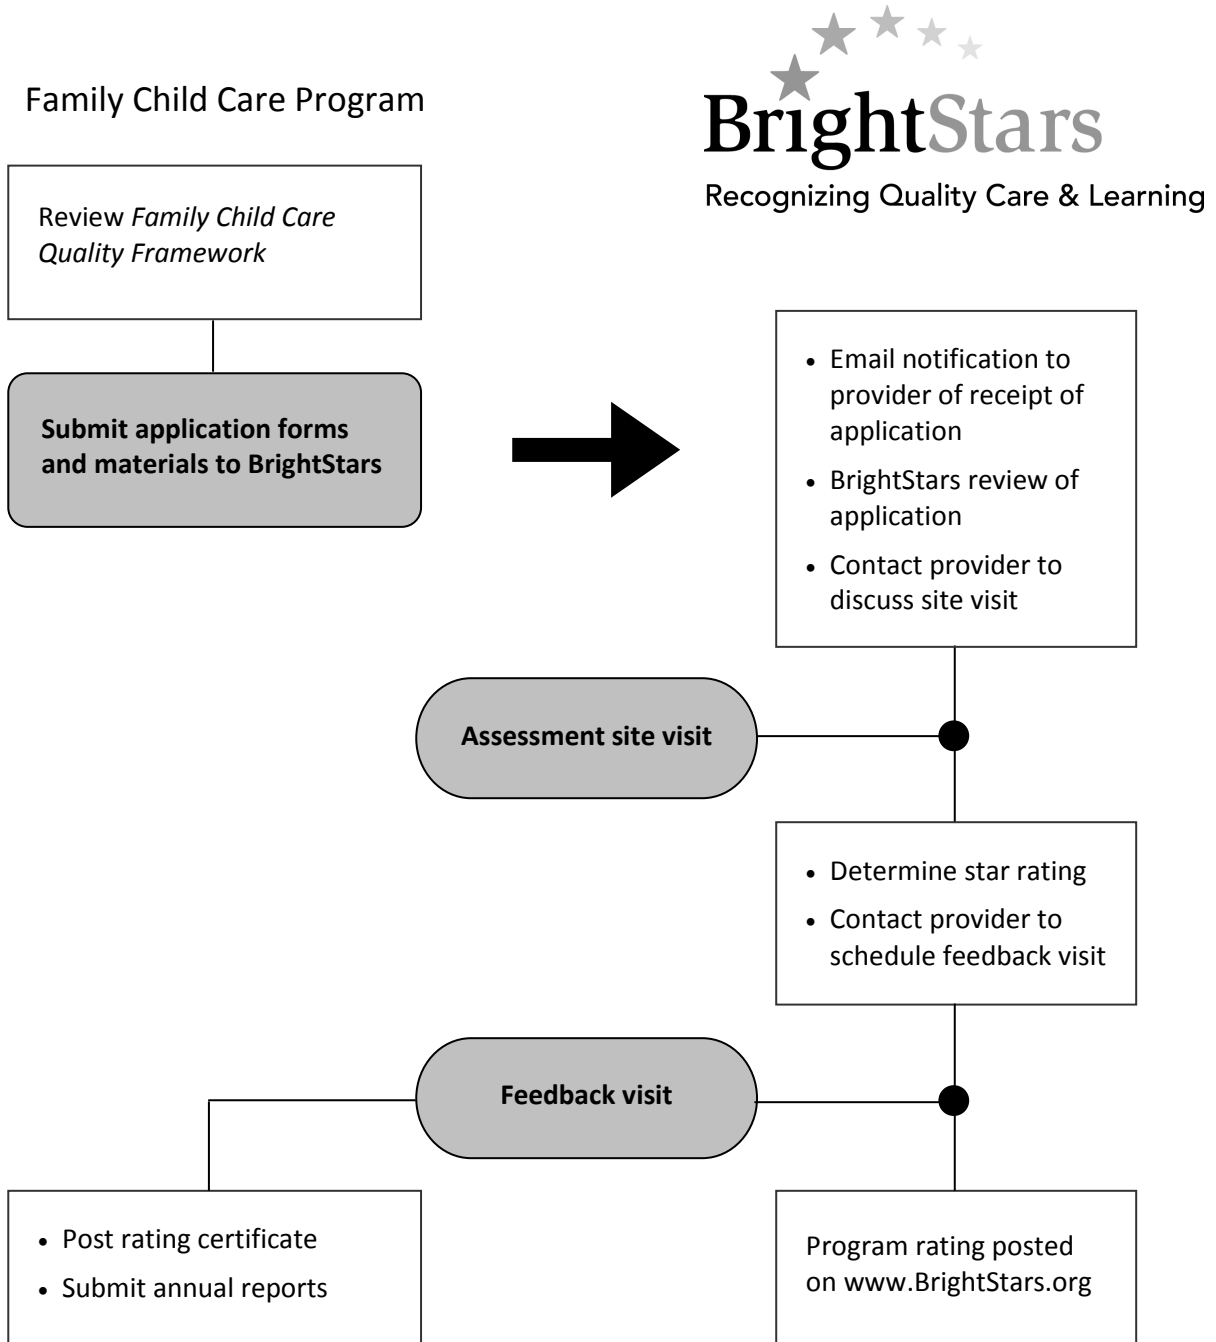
Family Child Care Program

BrightStars
Recognizing Quality Care & Learning

Review *Family Child Care Quality Framework*

**Submit application forms and materials to BrightStars**

- Email notification to provider of receipt of application
- BrightStars review of application
- Contact provider to discuss site visit

**Assessment site visit**

- Determine star rating
- Contact provider to schedule feedback visit

**Feedback visit**

- Post rating certificate
- Submit annual reports

Program rating posted on www.BrightStars.org